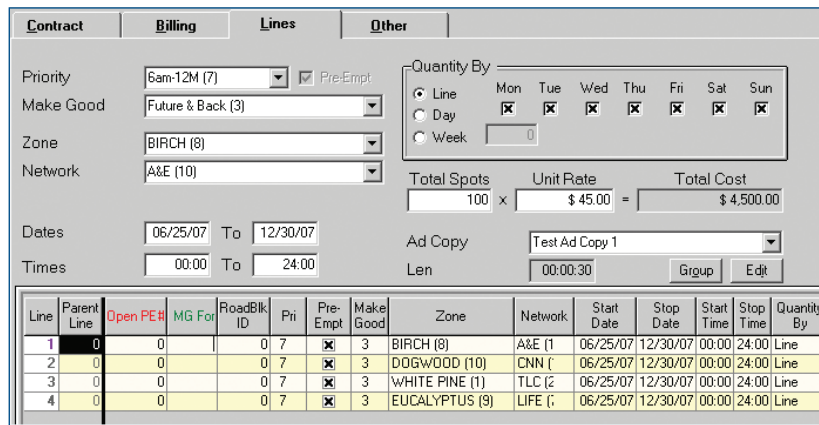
Contract | Billing | Lines | Other

Priority 6am-12M (7) Pre-Empt
Make Good Future & Back (3)

Zone BIRCH (8)
Network A&E (10)

Quantity By
Line
Day
Week
0
Mon Tue Wed Thu Fri Sat Sun

Total Spots 100 x Unit Rate $ 45.00 = Total Cost $ 4,500.00

Dates 06/25/07 To 12/30/07
Times 00:00 To 24:00

Ad Copy Test Ad Copy 1
Len 00:00:30 Group Edit

| Line | Parent Line | Open PE# | MG For | RoadBlk ID | Pri | Pre-Empt | Make Good | Zone | Network | Start Date | Stop Date | Start Time | Stop Time | Quantity By |
|---|---|---|---|---|---|---|---|---|---|---|---|---|---|---|
| 1 | 0 | 0 | | 0 | 7 | ☒ | 3 | BIRCH (8) | A&E (1 | 06/25/07 | 12/30/07 | 00:00 | 24:00 | Line |
| 2 | 0 | 0 | | 0 | 7 | ☒ | 3 | DOGWOOD (10) | CNN ( | 06/25/07 | 12/30/07 | 00:00 | 24:00 | Line |
| 3 | 0 | 0 | | 0 | 7 | ☒ | 3 | WHITE PINE (1) | TLC (2 | 06/25/07 | 12/30/07 | 00:00 | 24:00 | Line |
| 4 | 0 | 0 | | 0 | 7 | ☒ | 3 | EUCALYPTUS (9) | LIFE ( | 06/25/07 | 12/30/07 | 00:00 | 24:00 | Line |